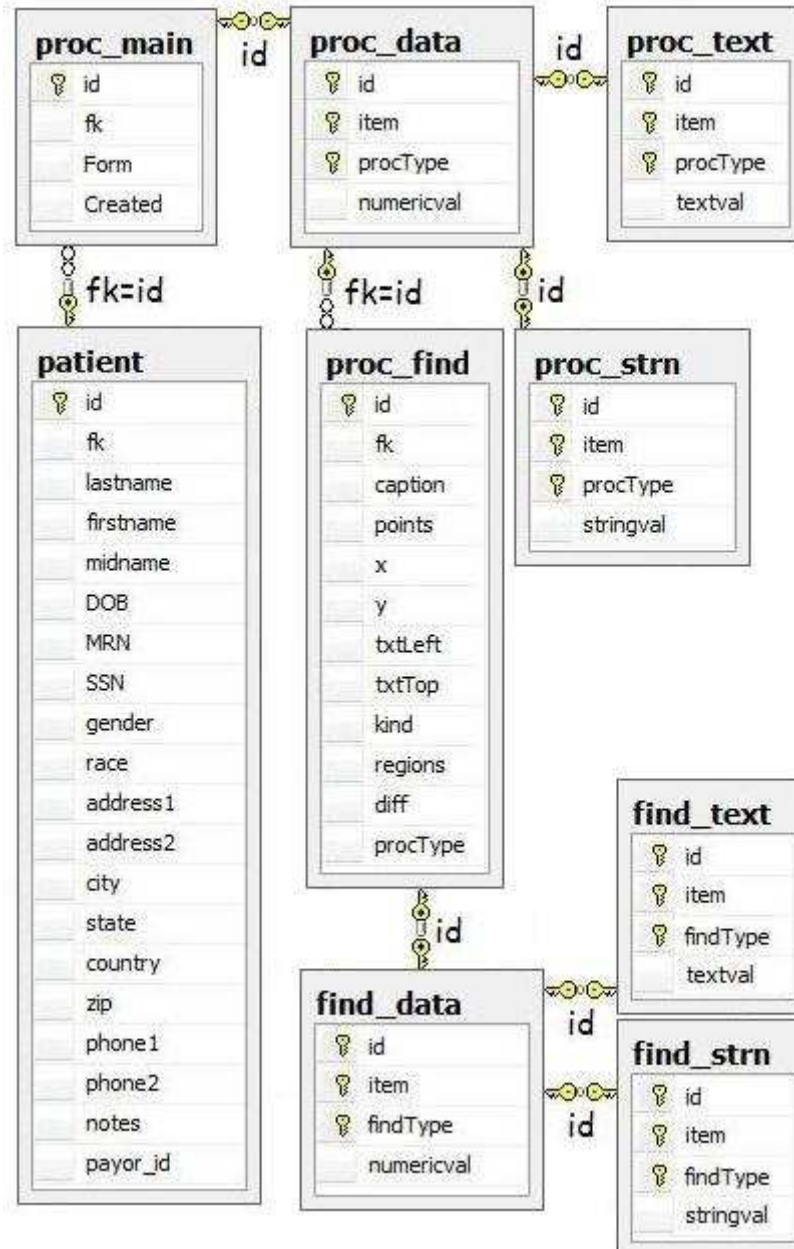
proc_main
id
fk
Form
Created

id

proc_data
id
item
procType
numericval

id

proc_text
id
item
procType
textval

fk=id

fk=id

id

patient
id
fk
lastname
firstname
midname
DOB
MRN
SSN
gender
race
address1
address2
city
state
country
zip
phone1
phone2
notes
payor_id

proc_find
id
fk
caption
points
x
y
txtLeft
txtTop
kind
regions
diff
procType

proc_strn
id
item
procType
stringval

find_text
id
item
findType
textval

id

find_data
id
item
findType
numericval

id

id

find_strn
id
item
findType
stringval